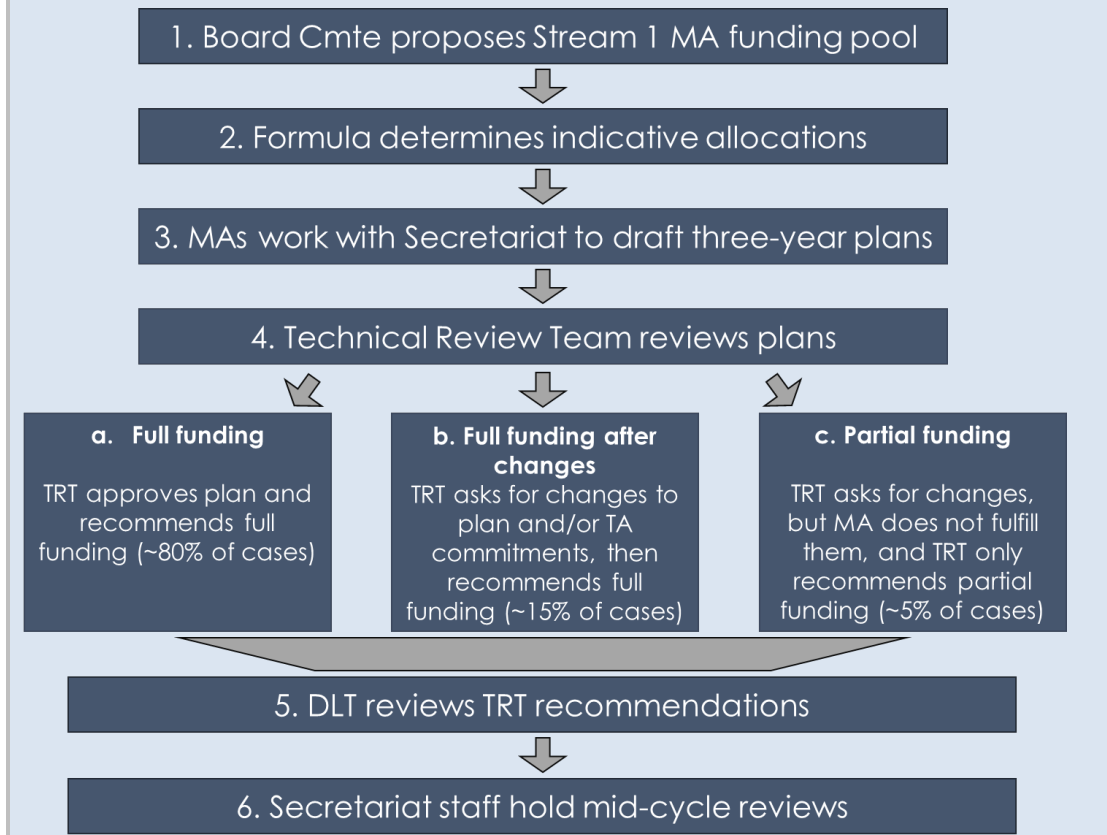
1. Board Cmte proposes Stream 1 MA funding pool

2. Formula determines indicative allocations

3. MAs work with Secretariat to draft three-year plans

4. Technical Review Team reviews plans

a. Full funding

TRT approves plan and recommends full funding (~80% of cases)

b. Full funding after changes

TRT asks for changes to plan and/or TA commitments, then recommends full funding (~15% of cases)

c. Partial funding

TRT asks for changes, but MA does not fulfill them, and TRT only recommends partial funding (~5% of cases)

5. DLT reviews TRT recommendations

6. Secretariat staff hold mid-cycle reviews